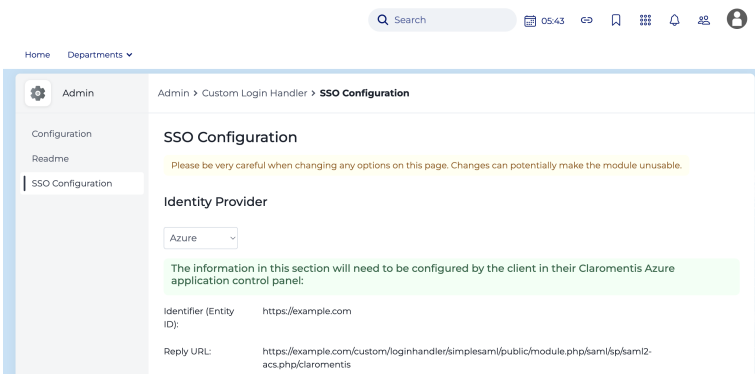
Search 05:43

Home Departments

Admin

Configuration
Readme
SSO Configuration

Admin > Custom Login Handler > SSO Configuration

SSO Configuration

Please be very careful when changing any options on this page. Changes can potentially make the module unusable.

Identity Provider

Azure

The information in this section will need to be configured by the client in their Claromentis Azure application control panel:

Identifier (Entity ID): https://example.com

Reply URL: https://example.com/custom/loginhandler/simplesaml/public/module.php/saml/sp/saml2-acs.php/claromentis